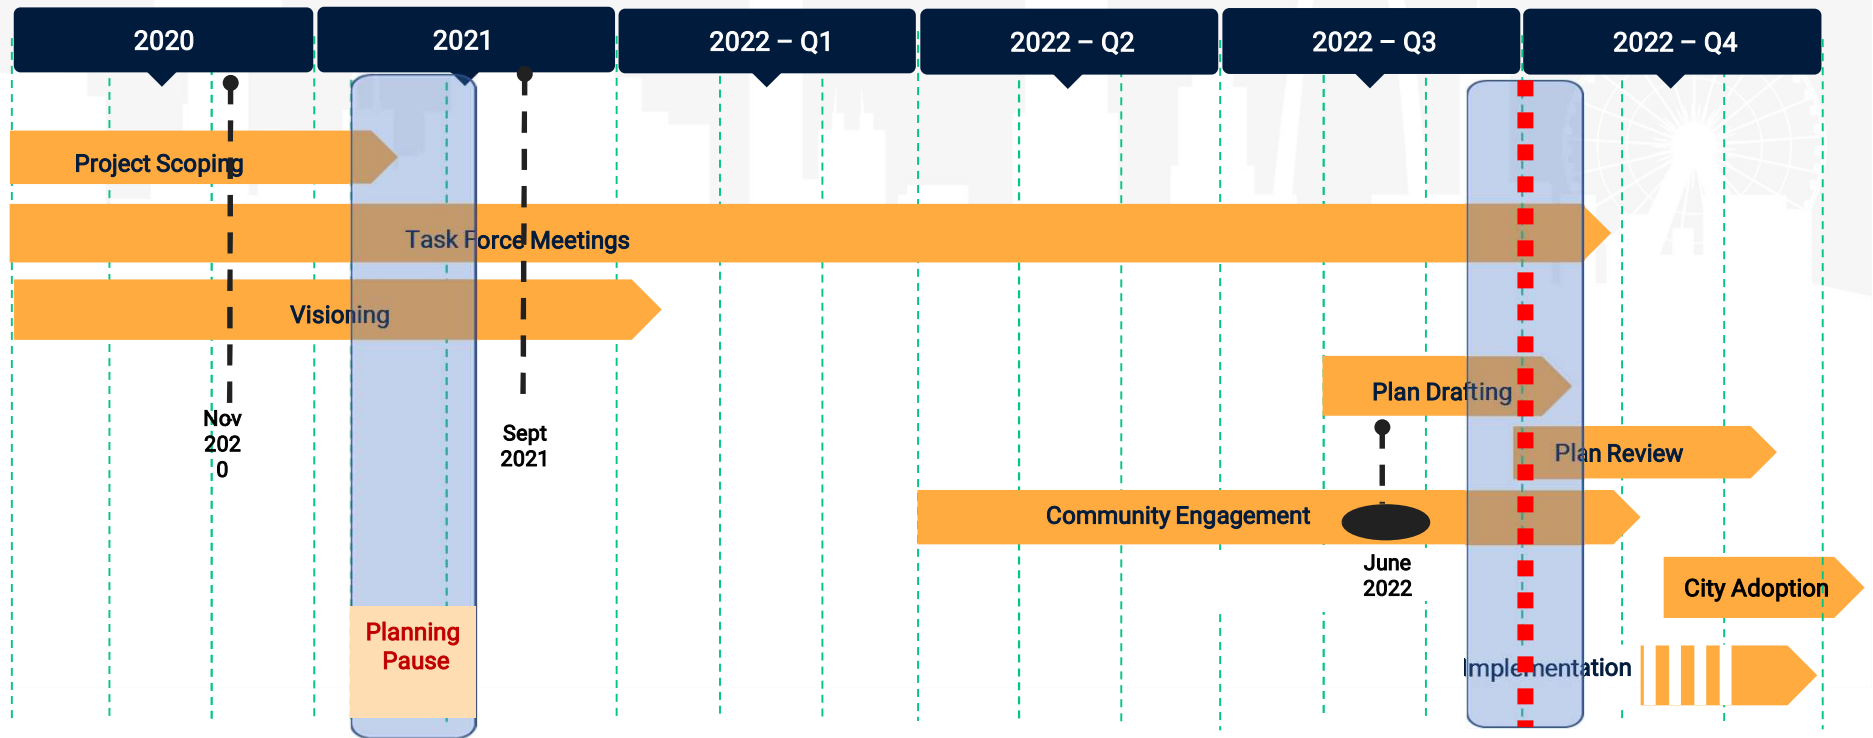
2020

2021

2022 – Q1

2022 – Q2

2022 – Q3

2022 – Q4

Project Scoping

Task Force Meetings

Visioning

Nov 2020

Sept 2021

Plan Drafting

Plan Review

Community Engagement

June 2022

City Adoption

Planning Pause

Implementation